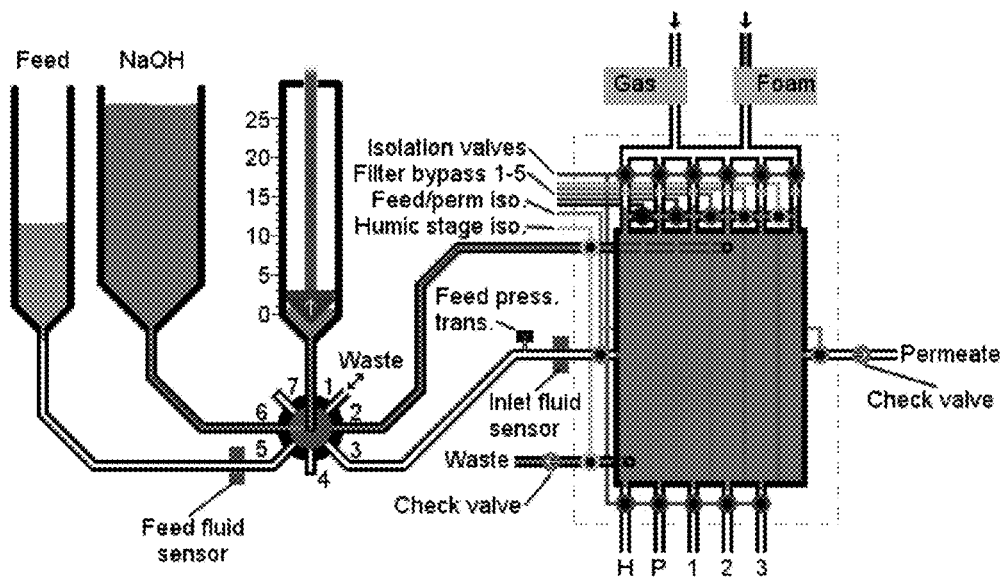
Feed

NaOH

25
20
15
10
5
0

Gas

Foam

Isolation valves
Filter bypass 1-5
Feed/perm iso.
Humic stage iso.

Feed press. trans.

Waste

7
1
6
2
5
3
4

Inlet fluid sensor

Permeate

Check valve

Waste

Check valve

Feed fluid sensor

H P 1 2 3